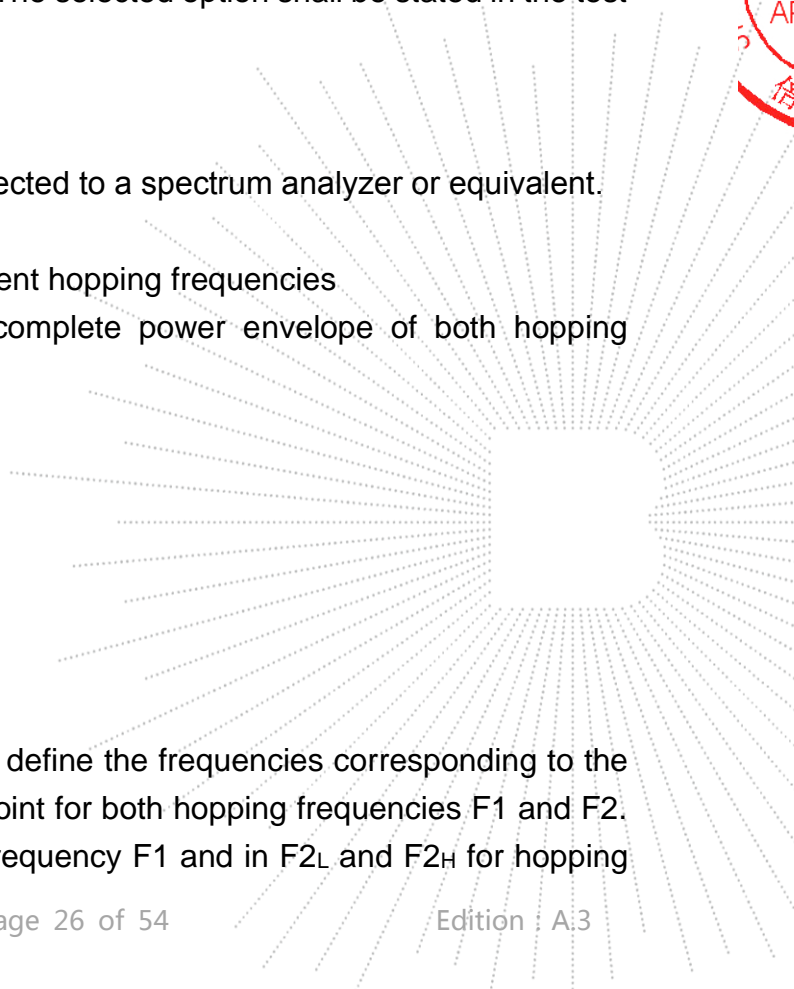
The selected option shall be stated in the test

ected to a spectrum analyzer or equivalent.

ent hopping frequencies
complete power envelope of both hopping

define the frequencies corresponding to the
oint for both hopping frequencies F1 and F2.
requency F1 and in F2$_L$ and F2$_H$ for hopping

age 26 of 54

Edition : A.3

AI

信